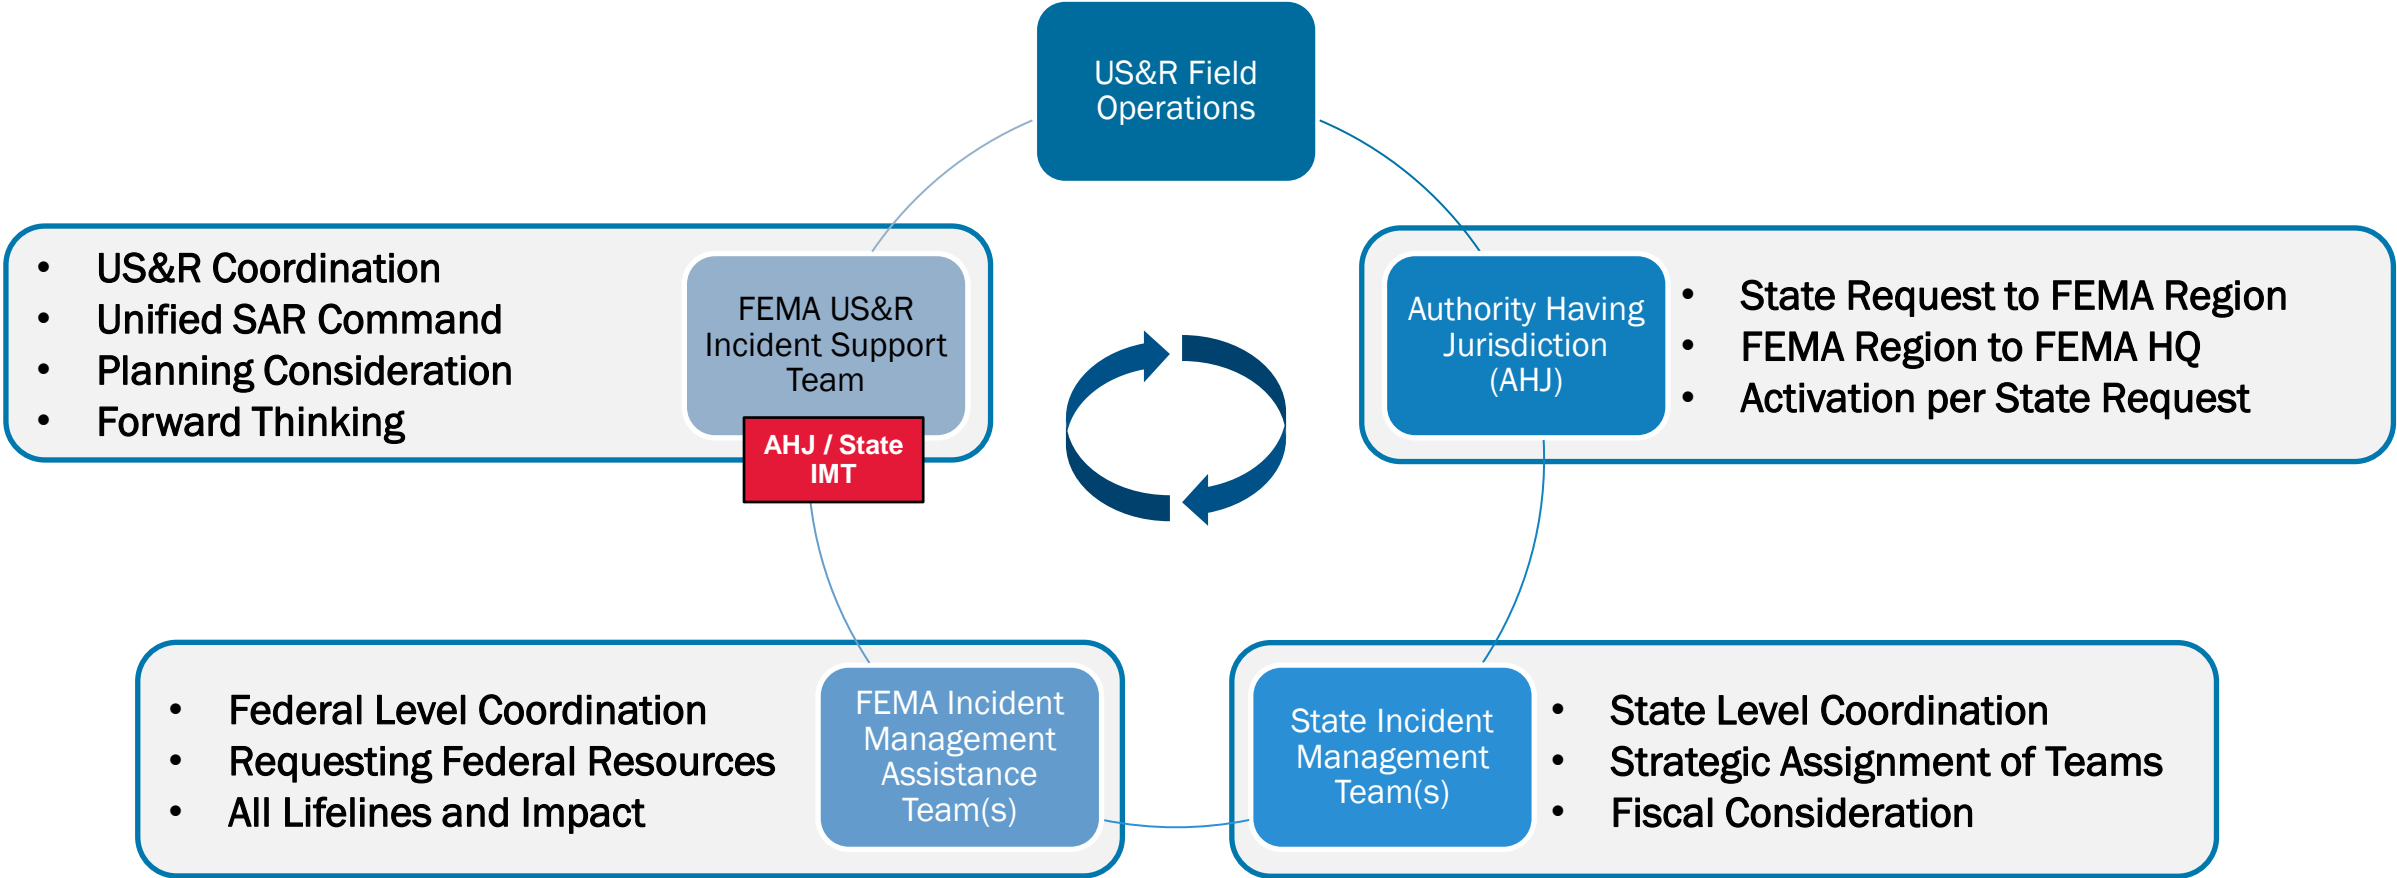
US&R Field Operations

Authority Having Jurisdiction (AHJ)

- State Request to FEMA Region
- FEMA Region to FEMA HQ
- Activation per State Request

State Incident Management Team(s)

- State Level Coordination
- Strategic Assignment of Teams
- Fiscal Consideration

FEMA Incident Management Assistance Team(s)

- Federal Level Coordination
- Requesting Federal Resources
- All Lifelines and Impact

FEMA US&R Incident Support Team

AHJ / State IMT

- US&R Coordination
- Unified SAR Command
- Planning Consideration
- Forward Thinking